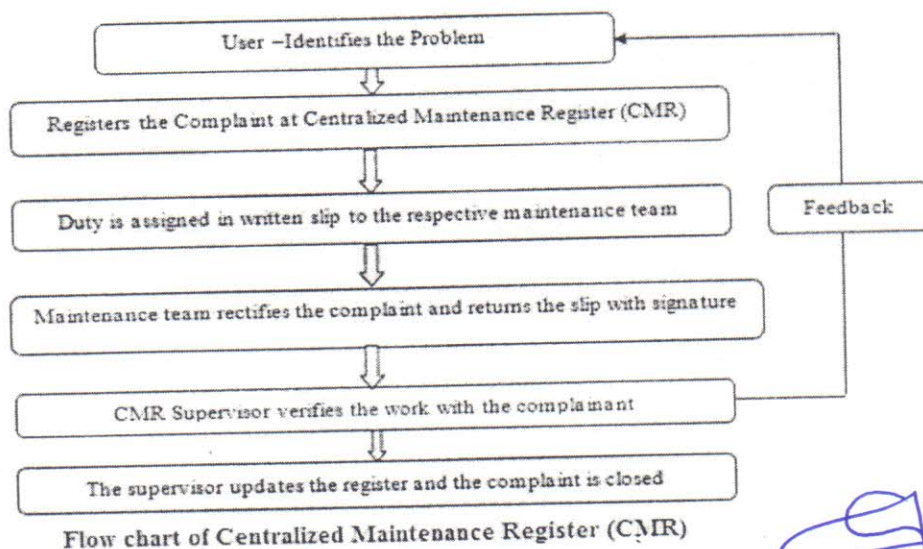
User –Identifies the Problem

Registers the Complaint at Centralized Maintenance Register (CMR)

Duty is assigned in written slip to the respective maintenance team

Feedback

Maintenance team rectifies the complaint and returns the slip with signature

CMR Supervisor verifies the work with the complainant

The supervisor updates the register and the complaint is closed

Flow chart of Centralized Maintenance Register (CMR)